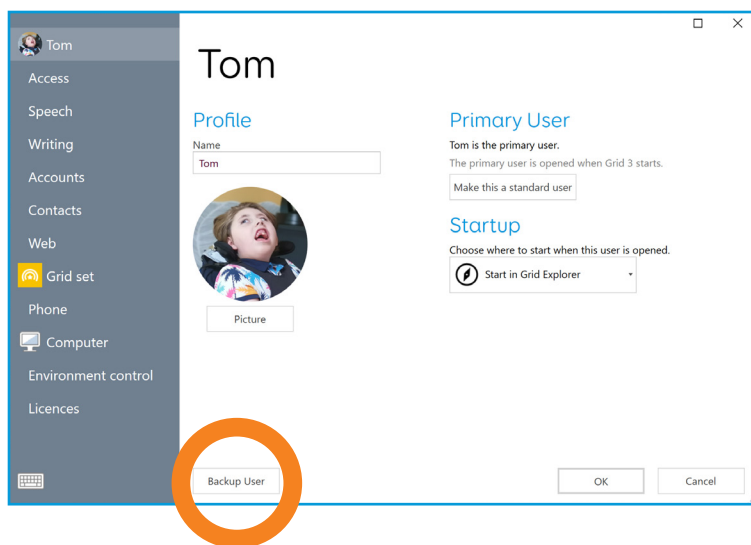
Tom
Access
Speech
Writing
Accounts
Contacts
Web
Grid set
Phone
Computer
Environment control
Licences

Tom

Profile
Name
Tom

Picture

Primary User
Tom is the primary user.
The primary user is opened when Grid 3 starts.
Make this a standard user

Startup
Choose where to start when this user is opened.
Start in Grid Explorer

Backup User

OK
Cancel